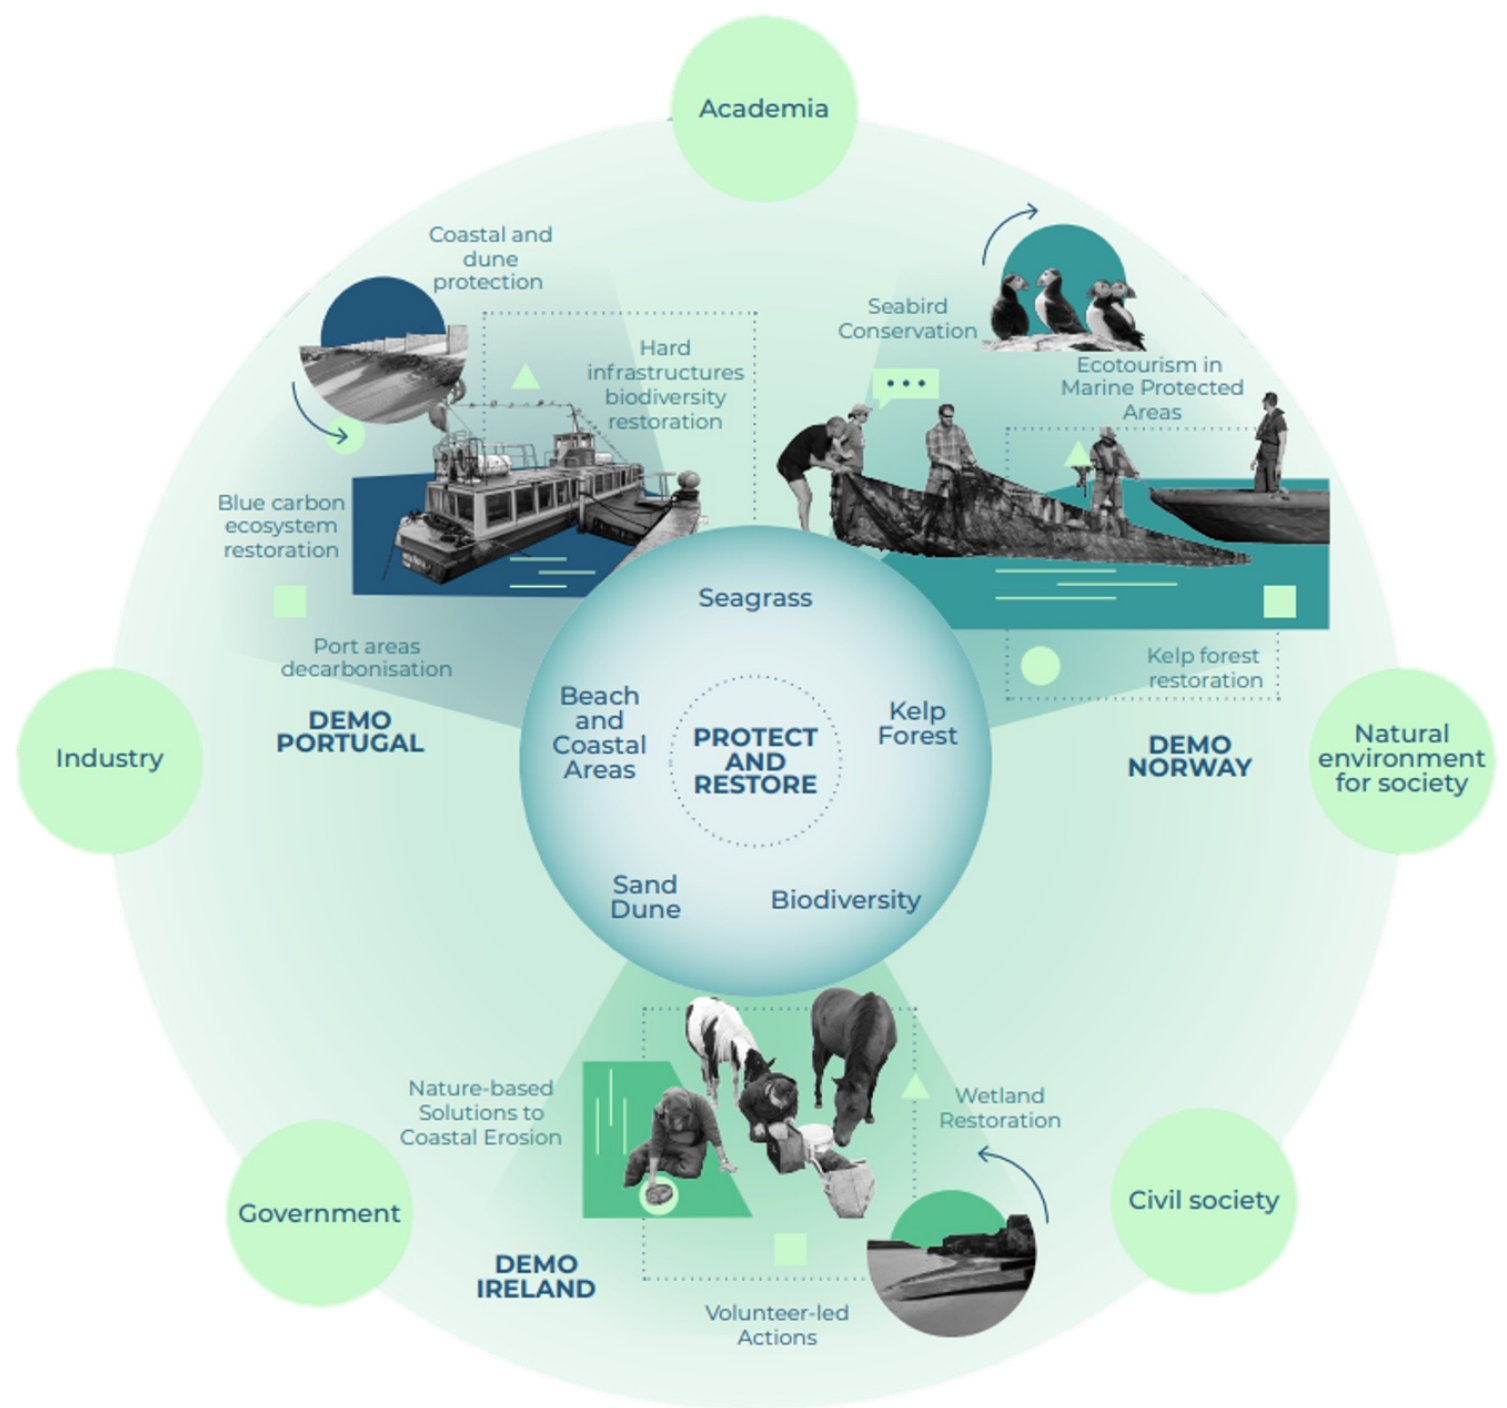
Academia

Coastal and dune protection

Hard infrastructures biodiversity restoration

Blue carbon ecosystem restoration

Port areas decarbonisation

DEMO PORTUGAL

Seabird Conservation

Ecotourism in Marine Protected Areas

Kelp forest restoration

DEMO NORWAY

Industry

Natural environment for society

Seagrass

Beach and Coastal Areas

PROTECT AND RESTORE

Kelp Forest

Sand Dune

Biodiversity

Nature-based Solutions to Coastal Erosion

Wetland Restoration

Government

Civil society

DEMO IRELAND

Volunteer-led Actions